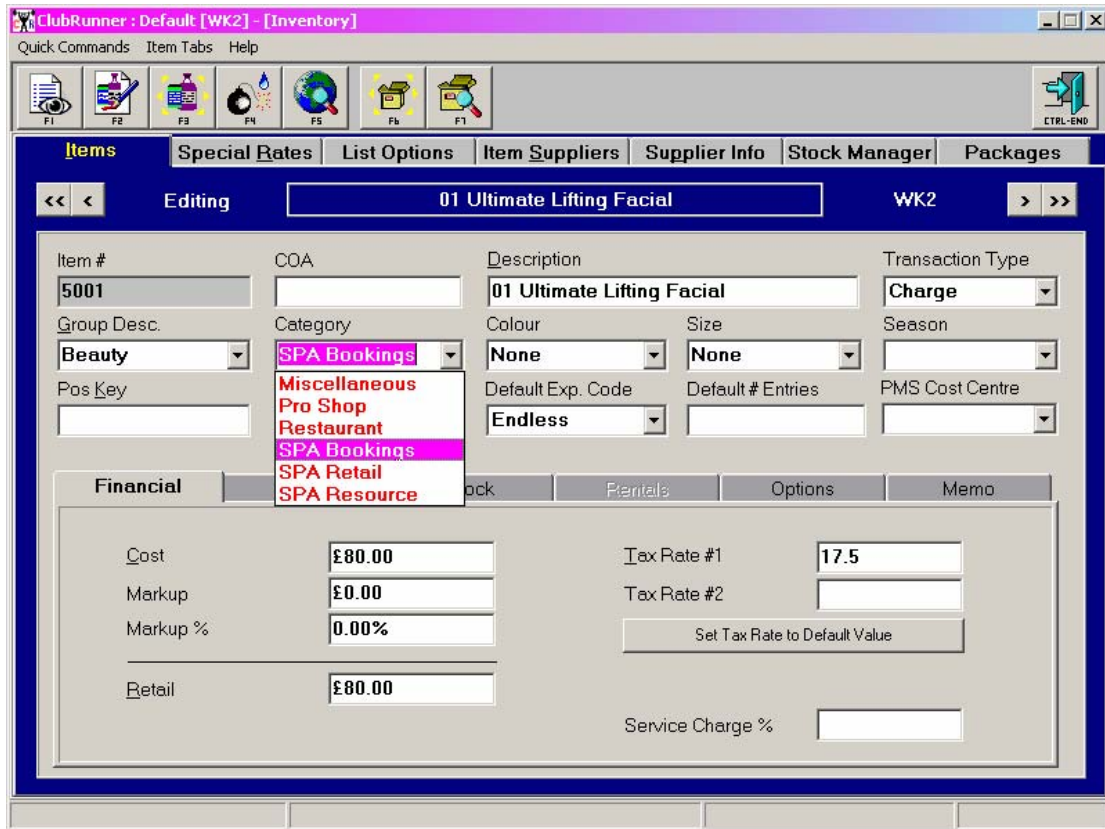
ClubRunner : Default [WK2] - [Inventory]

Quick Commands Item Tabs Help

F1 F2 F3 F4 F5 F6 F7 CTRL-END

Items | Special Rates | List Options | Item Suppliers | Supplier Info | Stock Manager | Packages

<< < Editing 01 Ultimate Lifting Facial WK2 > >>

Item #
5001

COA

Description
01 Ultimate Lifting Facial

Transaction Type
Charge

Group Desc.
Beauty

Category
SPA Bookings

Colour
None

Size
None

Season

Pos Key

Miscellaneous
Pro Shop
Restaurant
SPA Bookings
SPA Retail
SPA Resource

Default Exp. Code
Endless

Default # Entries

PMS Cost Centre

Financial | ock | Rentals | Options | Memo

Cost £80.00
Markup £0.00
Markup % 0.00%
Retail £80.00

Tax Rate #1 17.5
Tax Rate #2
Set Tax Rate to Default Value

Service Charge %